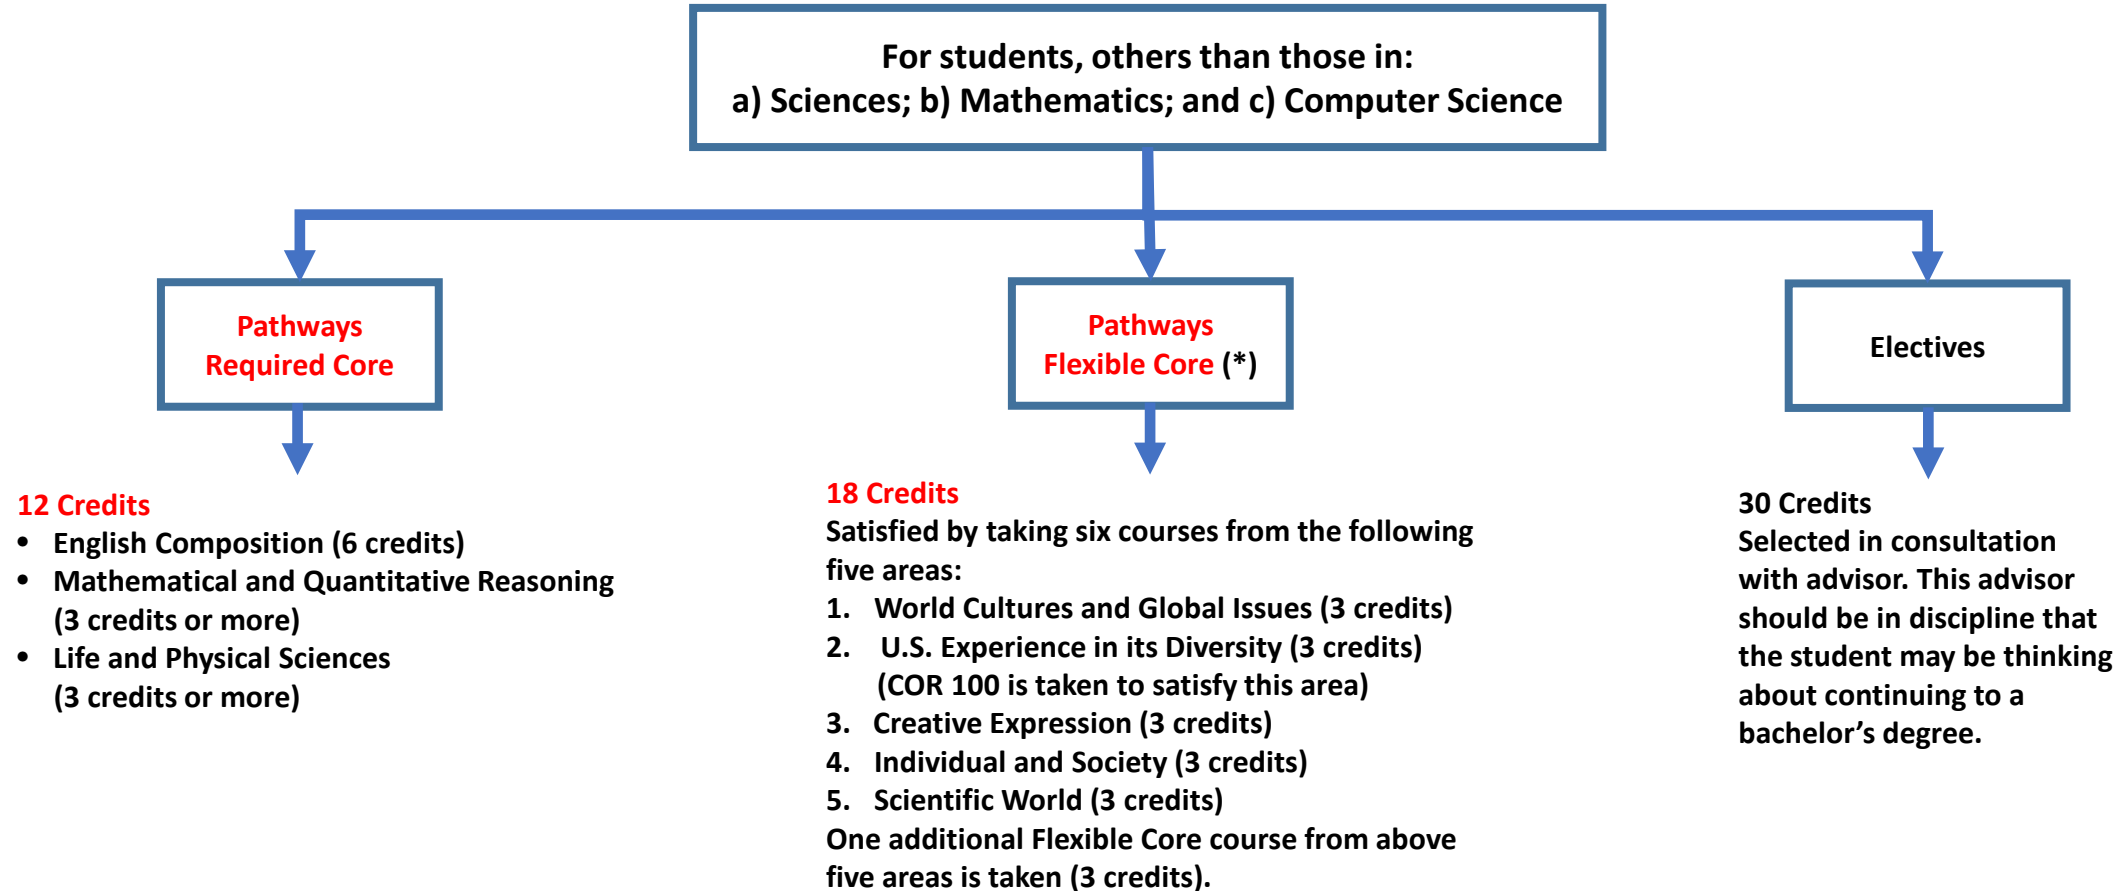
For students, others than those in:
a) Sciences; b) Mathematics; and c) Computer Science

Pathways
Required Core

12 Credits
• English Composition (6 credits)
• Mathematical and Quantitative Reasoning (3 credits or more)
• Life and Physical Sciences (3 credits or more)

Pathways
Flexible Core (*)

18 Credits
Satisfied by taking six courses from the following five areas:
1. World Cultures and Global Issues (3 credits)
2. U.S. Experience in its Diversity (3 credits) (COR 100 is taken to satisfy this area)
3. Creative Expression (3 credits)
4. Individual and Society (3 credits)
5. Scientific World (3 credits)
One additional Flexible Core course from above five areas is taken (3 credits).

Electives

30 Credits
Selected in consultation with advisor. This advisor should be in discipline that the student may be thinking about continuing to a bachelor's degree.